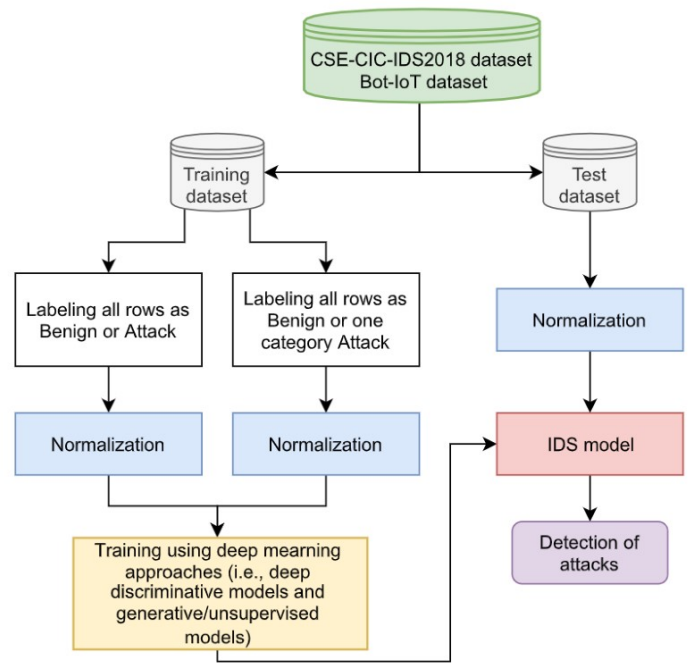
CSE-CIC-IDS2018 dataset
Bot-IoT dataset

Training dataset

Test dataset

Labeling all rows as Benign or Attack

Labeling all rows as Benign or one category Attack

Normalization

Normalization

Normalization

IDS model

Detection of attacks

Training using deep mearning approaches (i.e., deep discriminative models and generative/unsupervised models)